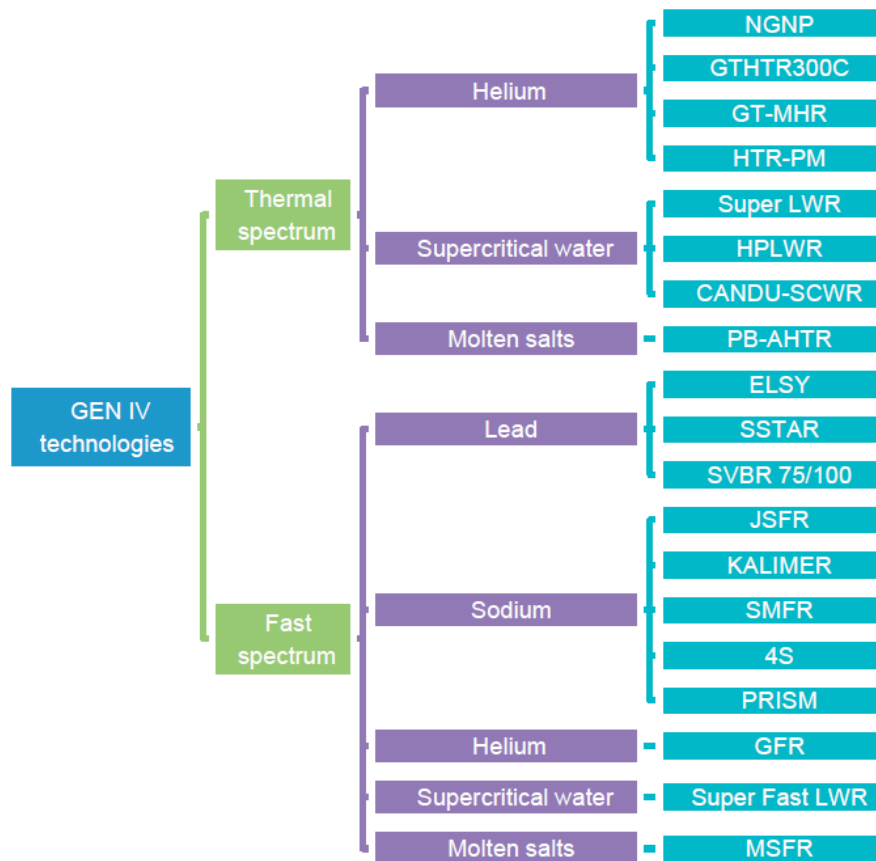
GEN IV technologies

Thermal spectrum

Helium
NGNP
GTHTR300C
GT-MHR
HTR-PM

Supercritical water
Super LWR
HPLWR
CANDU-SCWR

Molten salts
PB-AHTR

Fast spectrum

Lead
ELSY
SSTAR
SVBR 75/100

Sodium
JSFR
KALIMER
SMFR
4S
PRISM

Helium
GFR

Supercritical water
Super Fast LWR

Molten salts
MSFR